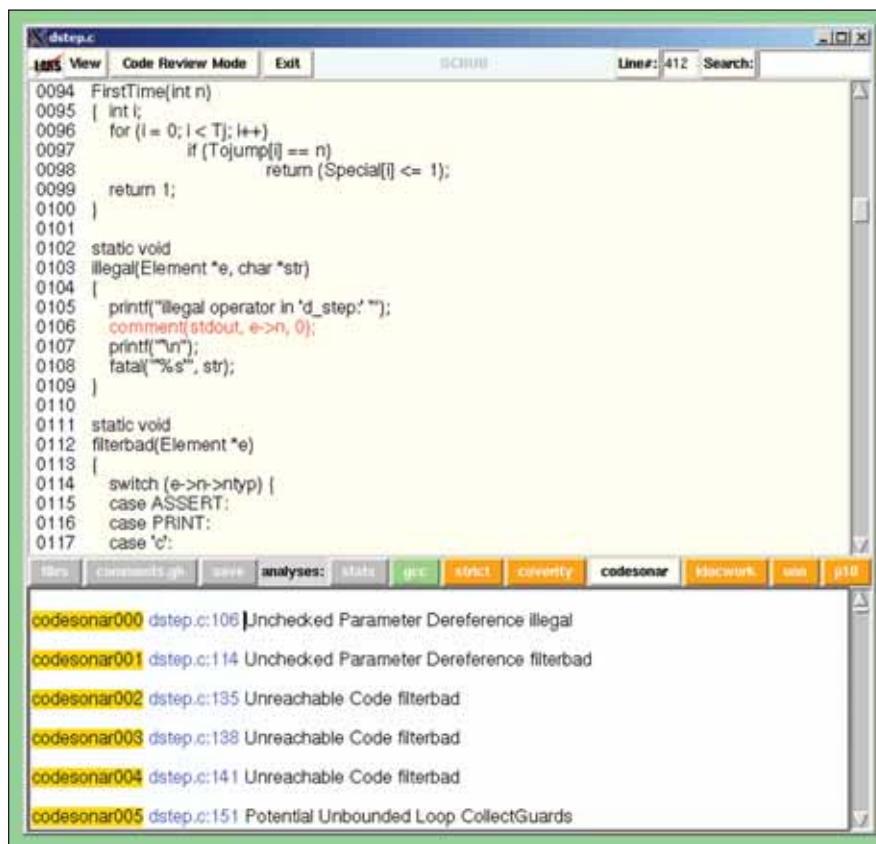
dstep.c

View   Code Review Mode   Exit   SCRUB   Line#: 412   Search:

0094 FirstTime(int n)
0095 { int i;
0096 for (i = 0; i < Tj; i++)
0097 if (Tojump[i] == n)
0098 return (Special[i] <= 1);
0099 return 1;
0100 }
0101
0102 static void
0103 illegal(Element *e, char *str)
0104 {
0105 printf("illegal operator in 'd_step:' '");
0106 comment(stdout, e->n, 0);
0107 printf("'\n");
0108 fatal("'%s'", str);
0109 }
0110
0111 static void
0112 filterbad(Element *e)
0113 {
0114 switch (e->n->ntyp) {
0115 case ASSERT:
0116 case PRINT:
0117 case 'c':

files   comments.gh   save   analyses:   stats   gcc   strict   coverity   codesonar   klocwork   uno   p10

codesonar000 dstep.c:106 Unchecked Parameter Dereference illegal

codesonar001 dstep.c:114 Unchecked Parameter Dereference filterbad

codesonar002 dstep.c:135 Unreachable Code filterbad

codesonar003 dstep.c:138 Unreachable Code filterbad

codesonar004 dstep.c:141 Unreachable Code filterbad

codesonar005 dstep.c:151 Potential Unbounded Loop CollectGuards